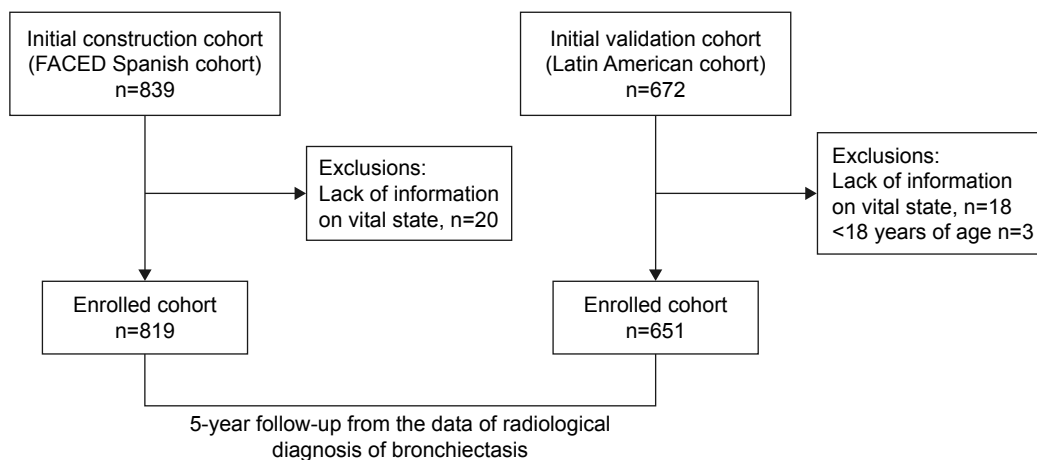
Initial construction cohort
(FACED Spanish cohort)
n=839

Initial validation cohort
(Latin American cohort)
n=672

Exclusions:
Lack of information on vital state, n=20

Exclusions:
Lack of information on vital state, n=18
<18 years of age n=3

Enrolled cohort
n=819

Enrolled cohort
n=651

5-year follow-up from the data of radiological diagnosis of bronchiectasis